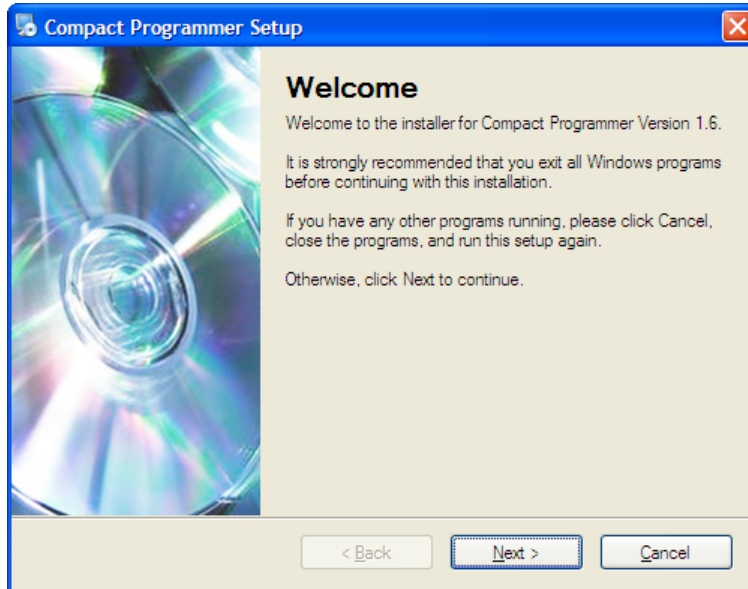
Compact Programmer Setup

Welcome

Welcome to the installer for Compact Programmer Version 1.6.

It is strongly recommended that you exit all Windows programs before continuing with this installation.

If you have any other programs running, please click Cancel, close the programs, and run this setup again.

Otherwise, click Next to continue.

< Back

Next >

Cancel